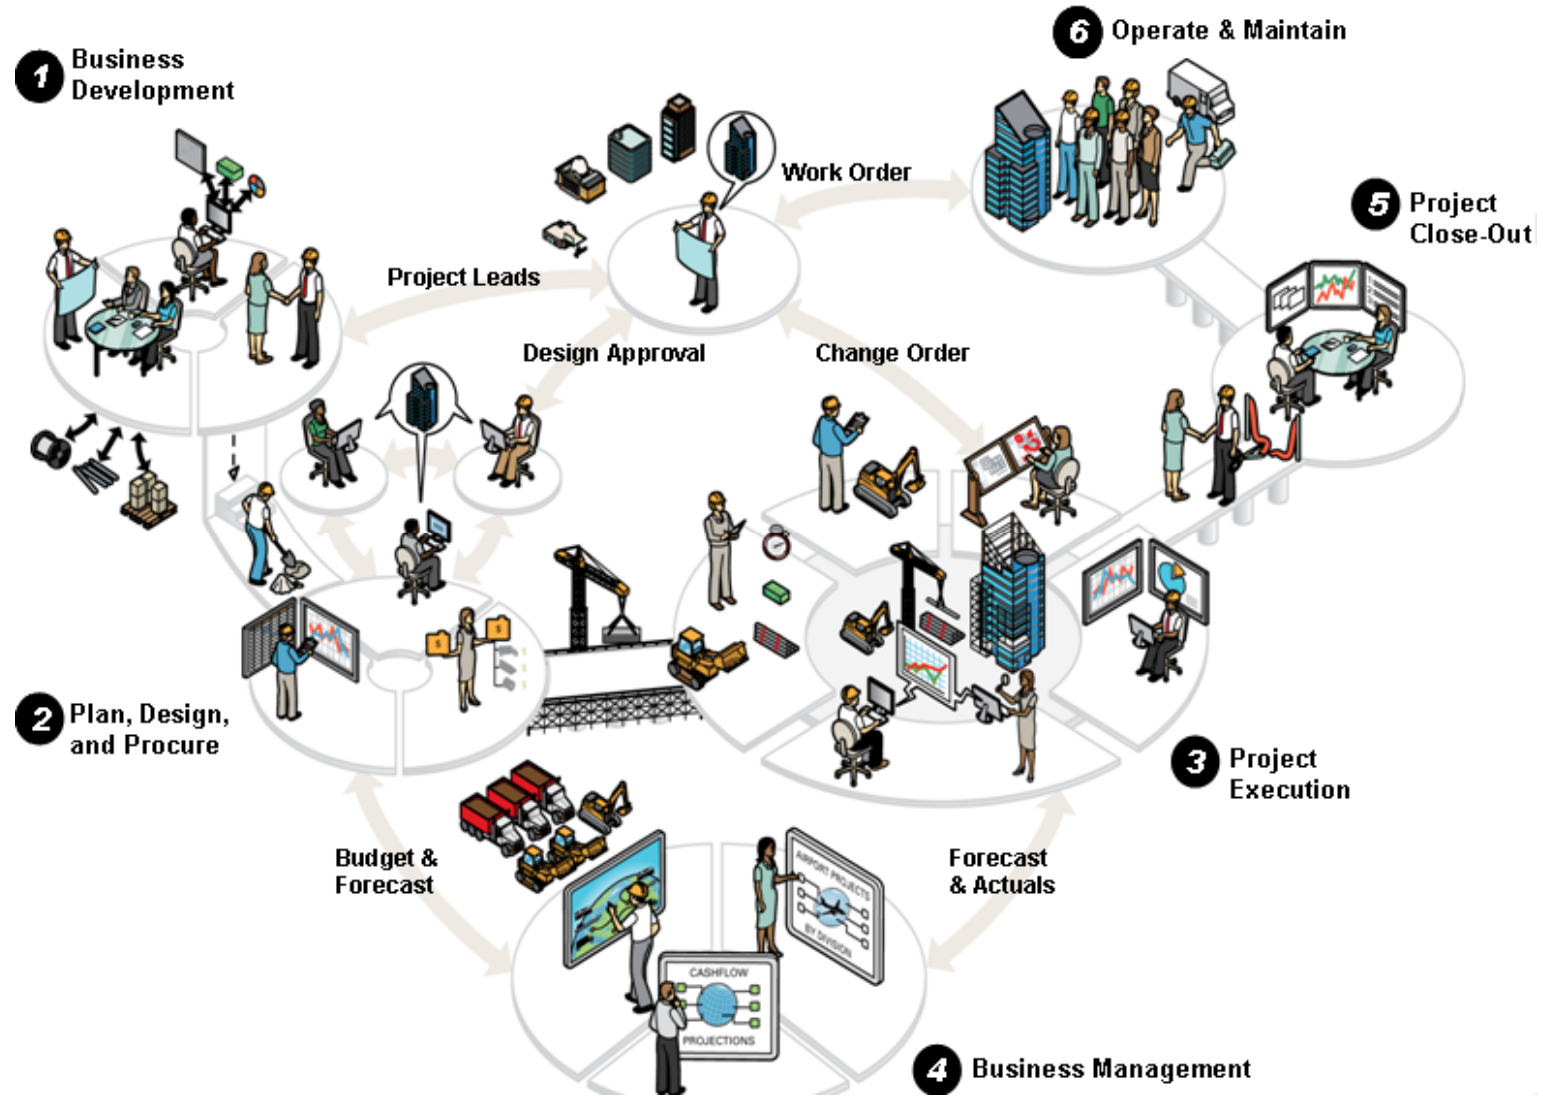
1 Business Development

6 Operate & Maintain

Work Order

Project Leads

5 Project Close-Out

Design Approval

Change Order

2 Plan, Design, and Procure

3 Project Execution

Budget & Forecast

Forecast & Actuals

AIRPORT PROJECTS

BY DIVISION

CASHFLOW

PROJECTIONS

4 Business Management